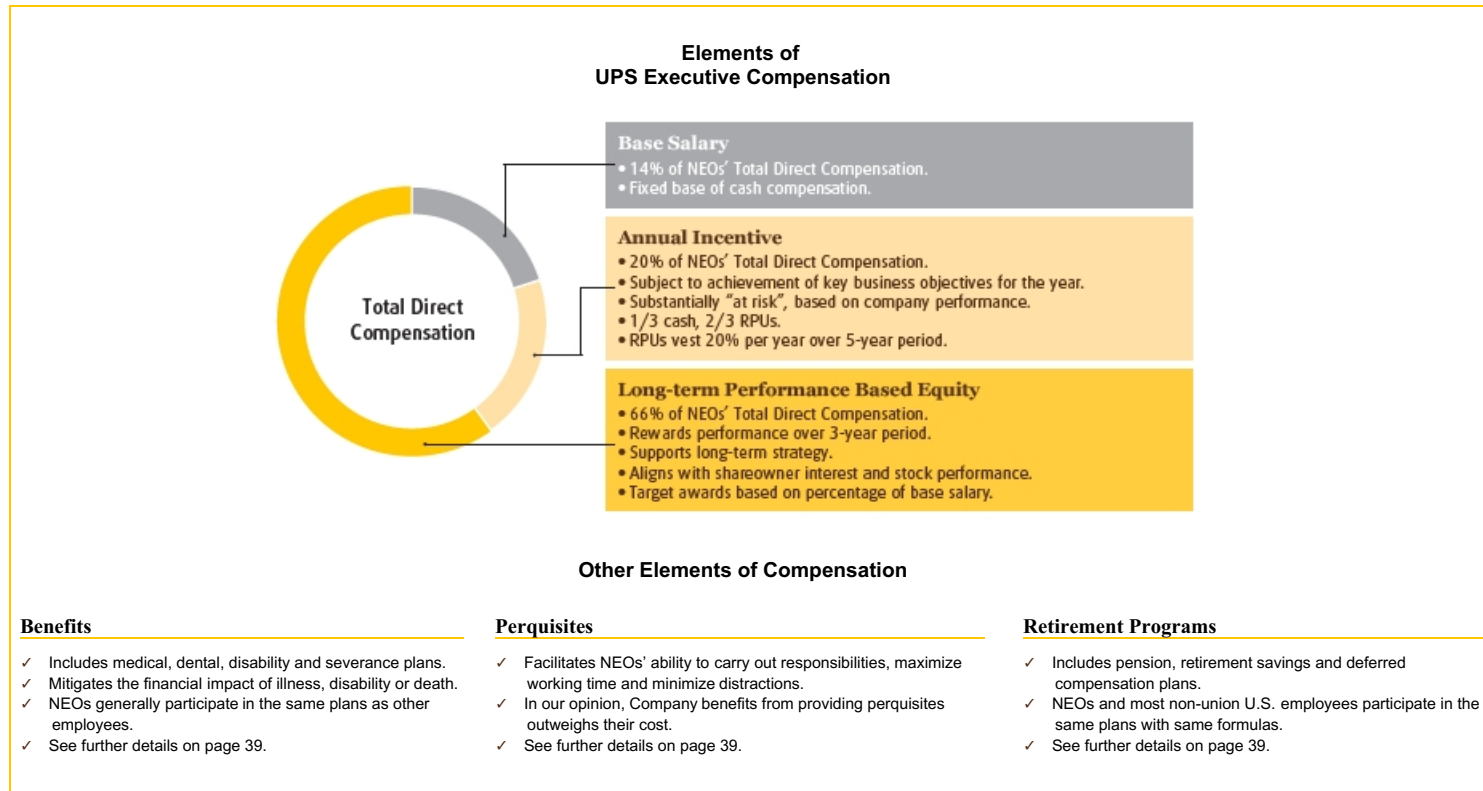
Elements of
UPS Executive Compensation

Total Direct Compensation

Base Salary
• 14% of NEOs' Total Direct Compensation.
• Fixed base of cash compensation.

Annual Incentive
• 20% of NEOs' Total Direct Compensation.
• Subject to achievement of key business objectives for the year.
• Substantially "at risk", based on company performance.
• 1/3 cash, 2/3 RPUs.
• RPUs vest 20% per year over 5-year period.

Long-term Performance Based Equity
• 66% of NEOs' Total Direct Compensation.
• Rewards performance over 3-year period.
• Supports long-term strategy.
• Aligns with shareowner interest and stock performance.
• Target awards based on percentage of base salary.

Other Elements of Compensation

Benefits
✓ Includes medical, dental, disability and severance plans.
✓ Mitigates the financial impact of illness, disability or death.
✓ NEOs generally participate in the same plans as other employees.
✓ See further details on page 39.

Perquisites
✓ Facilitates NEOs' ability to carry out responsibilities, maximize working time and minimize distractions.
✓ In our opinion, Company benefits from providing perquisites outweighs their cost.
✓ See further details on page 39.

Retirement Programs
✓ Includes pension, retirement savings and deferred compensation plans.
✓ NEOs and most non-union U.S. employees participate in the same plans with same formulas.
✓ See further details on page 39.